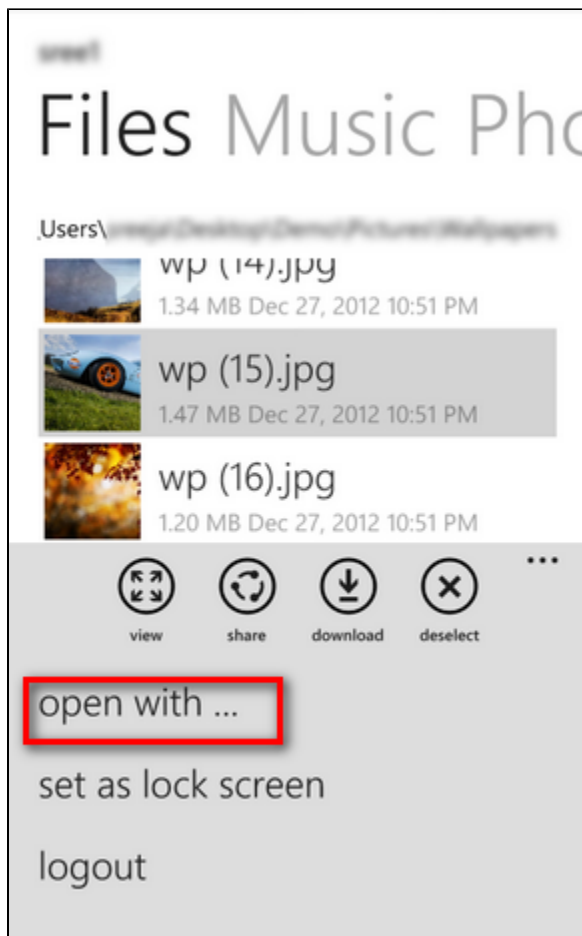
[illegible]

Files Music Pho

Users\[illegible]

wp (14).jpg
1.34 MB Dec 27, 2012 10:51 PM

wp (15).jpg
1.47 MB Dec 27, 2012 10:51 PM

wp (16).jpg
1.20 MB Dec 27, 2012 10:51 PM

...

view share download deselect

open with ...

set as lock screen

logout